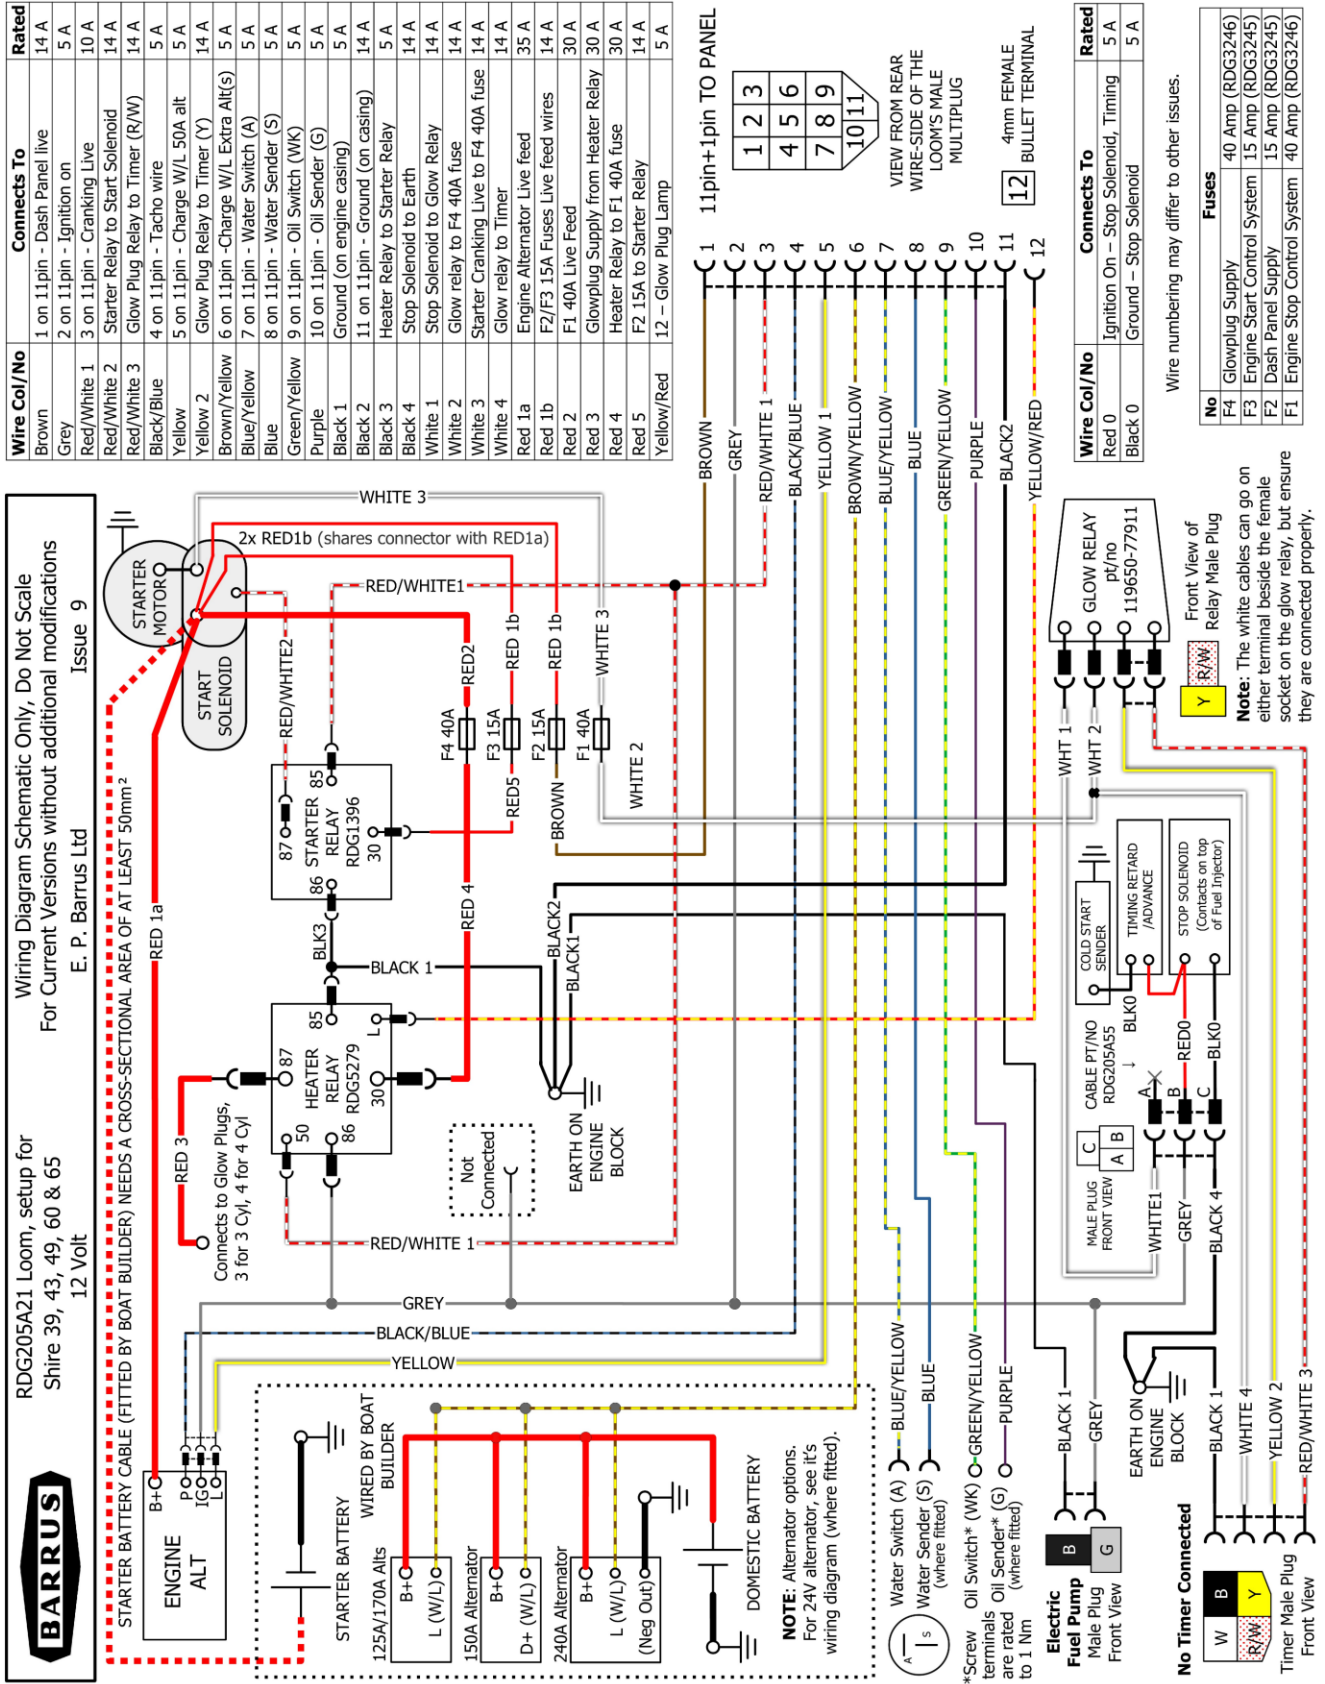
RDG205A21 Loom, setup for Shire 39, 43, 49, 60 & 65
12 Volt

Wiring Diagram Schematic Only, Do Not Scale
For Current Versions without additional modifications
Issue 9
E. P. Barrus Ltd

BARRUS

STARTER BATTERY CABLE (FITTED BY BOAT BUILDER) NEEDS A CROSS-SECTIONAL AREA OF AT LEAST 50mm²

| Wire Col/No | Connects To | Rated |
|---|---|---|
| Brown | 1 on 11pin - Dash Panel live | 14 A |
| Grey | 2 on 11pin - Ignition on | 5 A |
| Red/White 1 | 3 on 11pin - Cranking Live | 10 A |
| Red/White 2 | Starter Relay to Start Solenoid | 14 A |
| Red/White 3 | Glow Plug Relay to Timer (R/W) | 14 A |
| Black/Blue | 4 on 11pin - Tacho wire | 5 A |
| Yellow | 5 on 11pin - Charge W/L 50A alt | 5 A |
| Yellow 2 | Glow Plug Relay to Timer (Y) | 14 A |
| Brown/Yellow | 6 on 11pin -Charge W/L Extra Alt(s) | 5 A |
| Blue/Yellow | 7 on 11pin - Water Switch (A) | 5 A |
| Blue | 8 on 11pin - Water Sender (S) | 5 A |
| Green/Yellow | 9 on 11pin - Oil Switch (WK) | 5 A |
| Purple | 10 on 11pin - Oil Sender (G) | 5 A |
| Black 1 | Ground (on engine casing) | 5 A |
| Black 2 | 11 on 11pin - Ground (on casing) | 14 A |
| Black 3 | Heater Relay to Starter Relay | 5 A |
| Black 4 | Stop Solenoid to Earth | 14 A |
| White 1 | Stop Solenoid to Glow Relay | 14 A |
| White 2 | Glow relay to F4 40A fuse | 14 A |
| White 3 | Starter Cranking Live to F4 40A fuse | 14 A |
| White 4 | Glow relay to Timer | 14 A |
| Red 1a | Engine Alternator Live feed | 35 A |
| Red 1b | F2/F3 15A Fuses Live feed wires | 14 A |
| Red 2 | F1 40A Live Feed | 30 A |
| Red 3 | Glowplug Supply from Heater Relay | 30 A |
| Red 4 | Heater Relay to F1 40A fuse | 30 A |
| Red 5 | F2 15A to Starter Relay | 14 A |
| Yellow/Red | 12 – Glow Plug Lamp | 5 A |

11pin+1pin TO PANEL

1 2 3 4 5 6 7 8 9 10 11

VIEW FROM REAR WIRE-SIDE OF THE LOOM'S MALE MULTIPLUG

12 4mm FEMALE BULLET TERMINAL

| Wire Col/No | Connects To | Rated |
|---|---|---|
| Red 0 | Ignition On – Stop Solenoid, Timing | 5 A |
| Black 0 | Ground – Stop Solenoid | 5 A |

Wire numbering may differ to other issues.

| No | Fuses | |
|---|---|---|
| F4 | Glowplug Supply | 40 Amp (RDG3246) |
| F3 | Engine Start Control System | 15 Amp (RDG3245) |
| F2 | Dash Panel Supply | 15 Amp (RDG3245) |
| F1 | Engine Stop Control System | 40 Amp (RDG3246) |

1 2 3 4 5 6 7 8 9 10 11 12
BROWN GREY RED/WHITE 1 BLACK/BLUE YELLOW 1 BROWN/YELLOW BLUE/YELLOW BLUE GREEN/YELLOW PURPLE BLACK2 YELLOW/RED

WHITE 3
2x RED1b (shares connector with RED1a)
STARTER MOTOR
START SOLENOID
RED/WHITE1
RED/WHITE2
RED2 RED 1b RED 1b WHITE 3
F4 40A F3 15A F2 15A F1 40A
RED5 BROWN WHITE 2
87 85 STARTER RELAY RDG1396 30 86
BLK3
RED 4
BLACK 1
BLACK2 BLACK1
RED 1a
85 87 HEATER RELAY RDG5279 L 30 50 86
RED 3
Connects to Glow Plugs, 3 for 3 Cyl, 4 for 4 Cyl
Not Connected
EARTH ON ENGINE BLOCK
RED/WHITE 1
GREY
BLACK/BLUE
YELLOW
ENGINE ALT B+ P IG L
STARTER BATTERY
WIRED BY BOAT BUILDER
125A/170A Alts B+ L (W/L)
150A Alternator B+ D+ (W/L)
240A Alternator B+ L (W/L) (Neg Out)
DOMESTIC BATTERY
NOTE: Alternator options. For 24V alternator, see it's wiring diagram (where fitted).

GLOW RELAY pt/no 119650-77911
Front View of Relay Male Plug
R/W Y
Note: The white cables can go on either terminal beside the female socket on the glow relay, but ensure they are connected properly.
WHT 1 WHT 2
COLD START SENDER
TIMING RETARD /ADVANCE
STOP SOLENOID (Contacts on top of Fuel Injector)
CABLE PT/NO RDG205A55
BLK0 RED0 BLK0
A B C
MALE PLUG FRONT VIEW C A B
WHITE1 GREY BLACK 4
BLUE/YELLOW BLUE GREEN/YELLOW PURPLE
Water Switch (A) Water Sender (S) (where fitted)
Oil Switch* (WK) Oil Sender* (G) (where fitted)
*Screw terminals are rated to 1 Nm
BLACK 1 GREY
B G
Electric Fuel Pump Male Plug Front View
EARTH ON ENGINE BLOCK
BLACK 1 WHITE 4 YELLOW 2 RED/WHITE 3
No Timer Connected
W B Y R/W
Timer Male Plug Front View